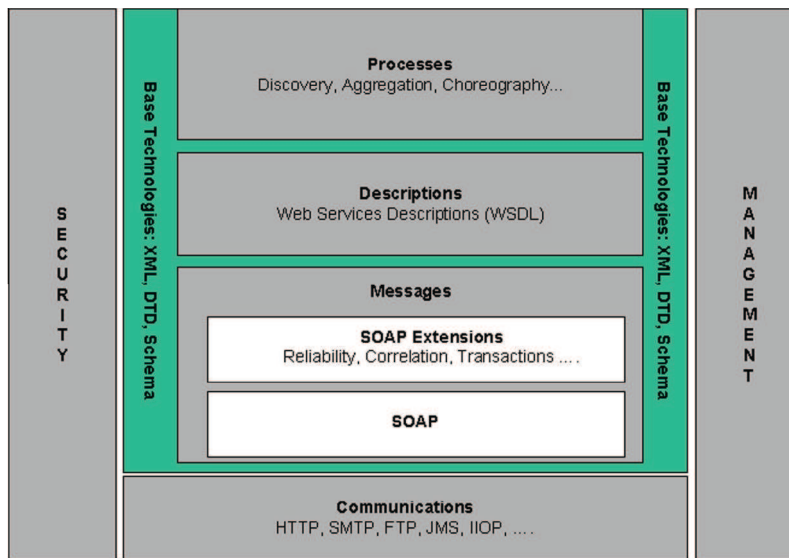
SECURITY

Base Technologies: XML, DTD, Schema

Processes
Discovery, Aggregation, Choreography...

Descriptions
Web Services Descriptions (WSDL)

Messages

SOAP Extensions
Reliability, Correlation, Transactions ... .

SOAP

Base Technologies: XML, DTD, Schema

MANAGEMENT

Communications
HTTP, SMTP, FTP, JMS, IIOP, ... .